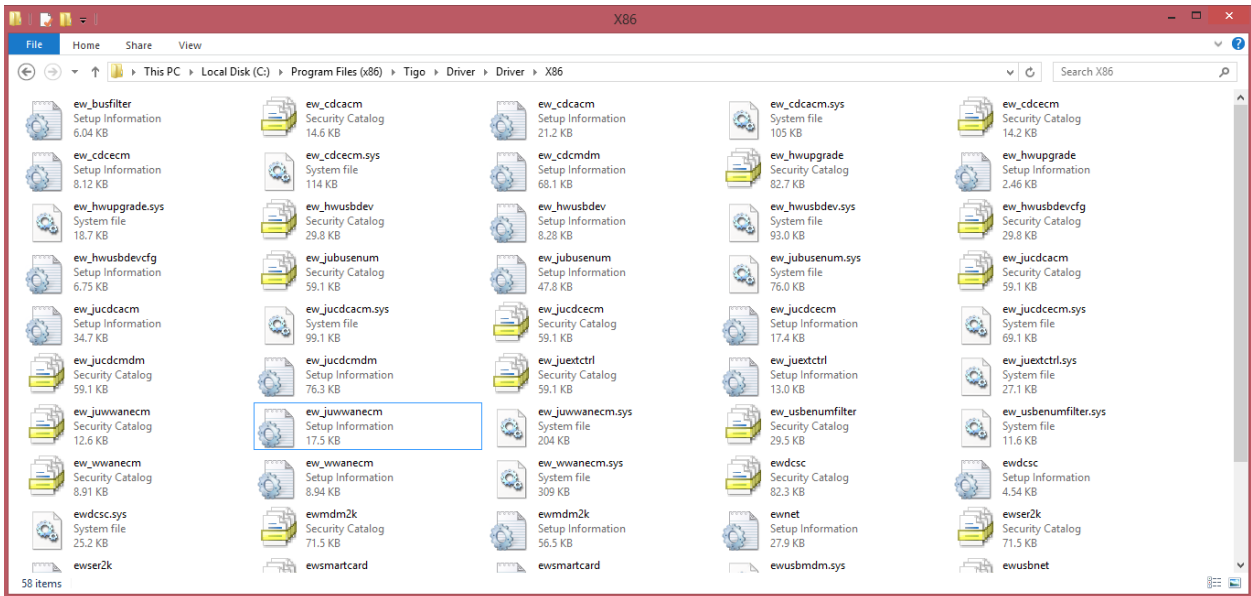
X86

File Home Share View

This PC › Local Disk (C:) › Program Files (x86) › Tigo › Driver › Driver › X86

Search X86

ew_busfilter
Setup Information
6.04 KB

ew_cdcacm
Security Catalog
14.6 KB

ew_cdcacm
Setup Information
21.2 KB

ew_cdcacm.sys
System file
105 KB

ew_cdcecm
Security Catalog
14.2 KB

ew_cdcecm
Setup Information
8.12 KB

ew_cdcecm.sys
System file
114 KB

ew_cdcmdm
Setup Information
68.1 KB

ew_hwupgrade
Security Catalog
82.7 KB

ew_hwupgrade
Setup Information
2.46 KB

ew_hwupgrade.sys
System file
18.7 KB

ew_hwusbdev
Security Catalog
29.8 KB

ew_hwusbdev
Setup Information
8.28 KB

ew_hwusbdev.sys
System file
93.0 KB

ew_hwusbdevcfg
Security Catalog
29.8 KB

ew_hwusbdevcfg
Setup Information
6.75 KB

ew_jubusenum
Security Catalog
59.1 KB

ew_jubusenum
Setup Information
47.8 KB

ew_jubusenum.sys
System file
76.0 KB

ew_jucdcacm
Security Catalog
59.1 KB

ew_jucdcacm
Setup Information
34.7 KB

ew_jucdcacm.sys
System file
99.1 KB

ew_jucdcecm
Security Catalog
59.1 KB

ew_jucdcecm
Setup Information
17.4 KB

ew_jucdcecm.sys
System file
69.1 KB

ew_jucdcmdm
Security Catalog
59.1 KB

ew_jucdcmdm
Setup Information
76.3 KB

ew_juextctrl
Security Catalog
59.1 KB

ew_juextctrl
Setup Information
13.0 KB

ew_juextctrl.sys
System file
27.1 KB

ew_juwwanecm
Security Catalog
12.6 KB

ew_juwwanecm
Setup Information
17.5 KB

ew_juwwanecm.sys
System file
204 KB

ew_usbenumfilter
Security Catalog
29.5 KB

ew_usbenumfilter.sys
System file
11.6 KB

ew_wwanecm
Security Catalog
8.91 KB

ew_wwanecm
Setup Information
8.94 KB

ew_wwanecm.sys
System file
309 KB

ewdcsc
Security Catalog
82.3 KB

ewdcsc
Setup Information
4.54 KB

ewdcsc.sys
System file
25.2 KB

ewmdm2k
Security Catalog
71.5 KB

ewmdm2k
Setup Information
56.5 KB

ewnet
Setup Information
27.9 KB

ewser2k
Security Catalog
71.5 KB

ewser2k

ewsmartcard

ewsmartcard

ewusbmdm.sys

ewusbnet

58 items